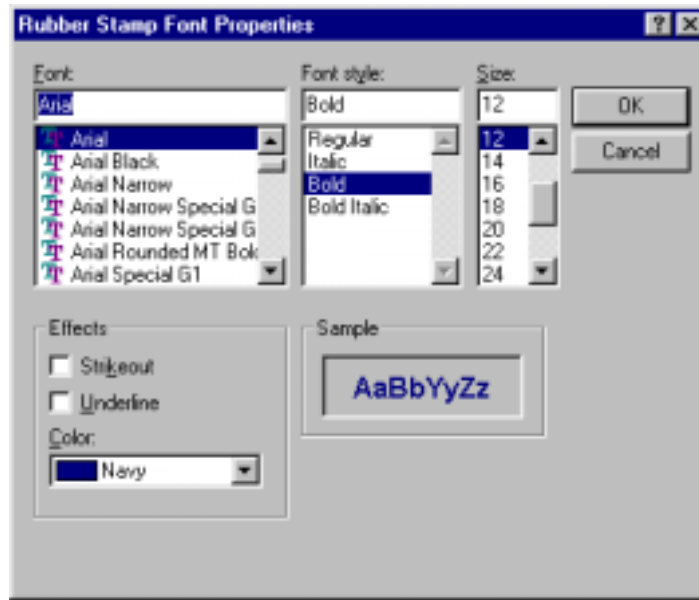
Rubber Stamp Font Properties

?

Font:
Arial
Arial
Arial Black
Arial Narrow
Arial Narrow Special G
Arial Narrow Special G
Arial Rounded MT Bol
Arial Special G1

Font style:
Bold
Regular
Italic
Bold
Bold Italic

Size:
12
12
14
16
18
20
22
24

OK
Cancel

Effects
Strikeout
Underline
Color:
Navy

Sample
AaBbYyZz